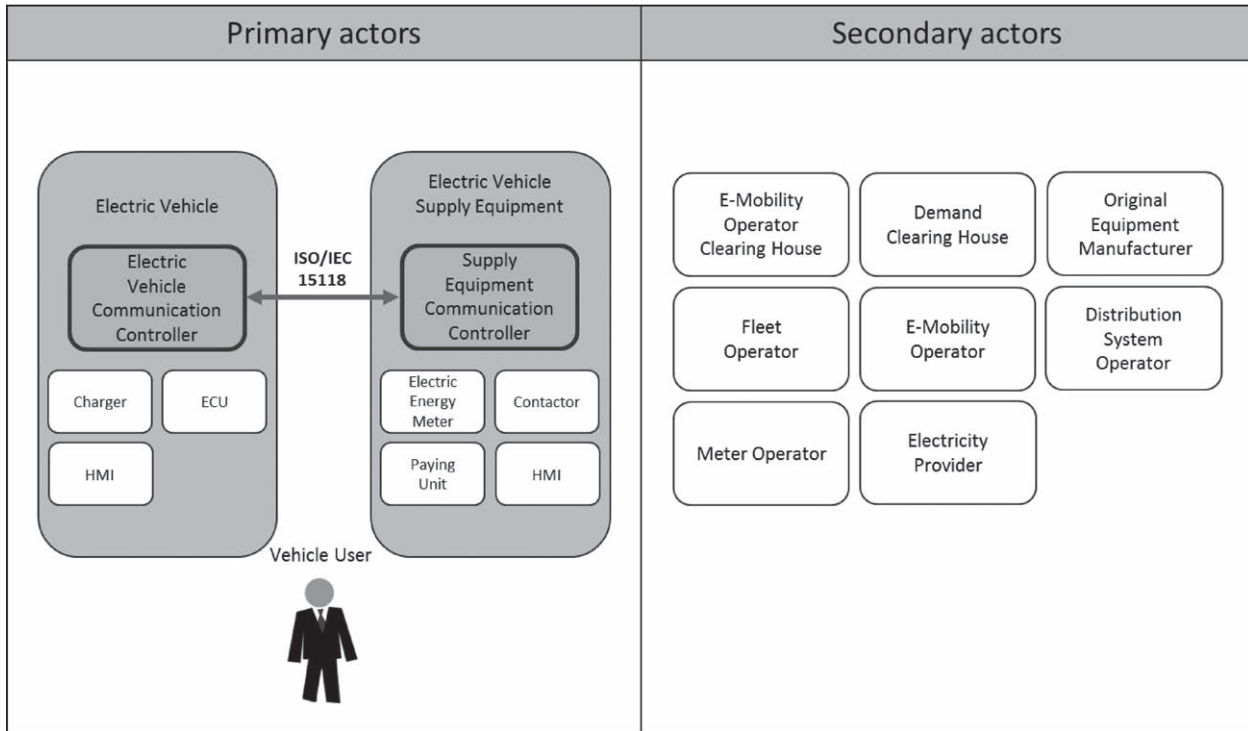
Primary actors

Secondary actors

Electric Vehicle

Electric Vehicle Communication Controller

ISO/IEC 15118

Electric Vehicle Supply Equipment

Supply Equipment Communication Controller

Charger

ECU

HMI

Electric Energy Meter

Contactor

Paying Unit

HMI

Vehicle User

E-Mobility Operator Clearing House

Demand Clearing House

Original Equipment Manufacturer

Fleet Operator

E-Mobility Operator

Distribution System Operator

Meter Operator

Electricity Provider